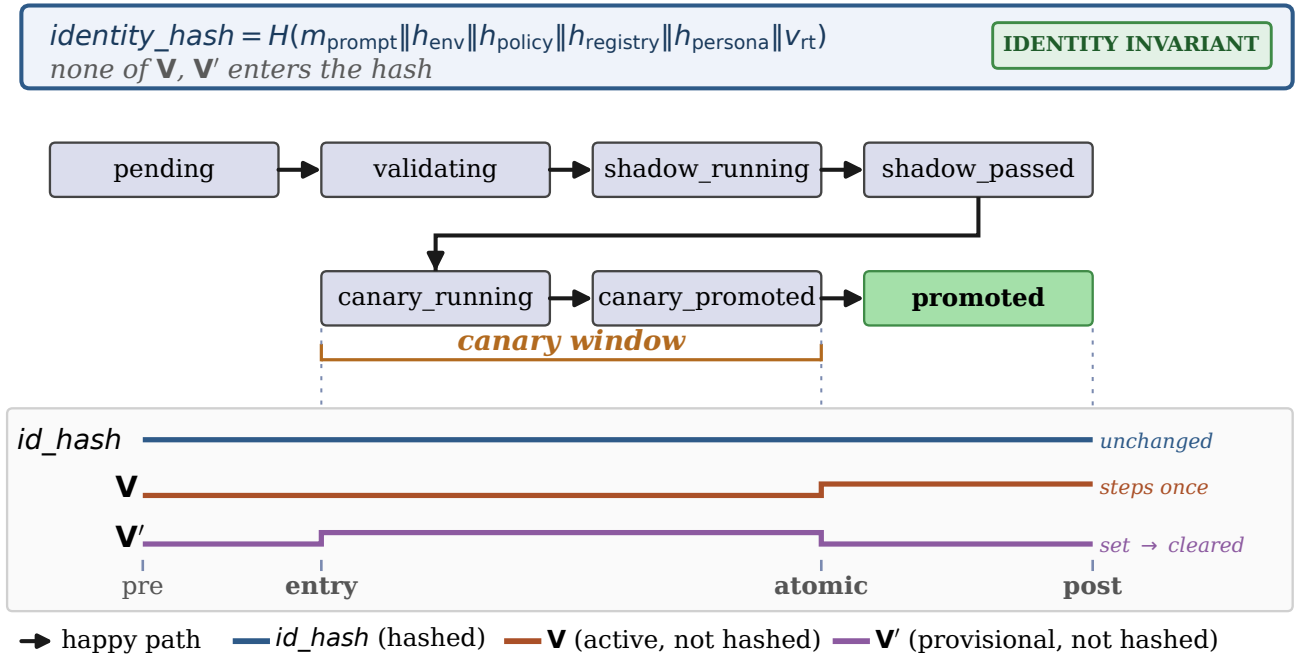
$identity\_hash = H(m_{prompt} \| h_{env} \| h_{policy} \| h_{registry} \| h_{persona} \| v_{rt})$
none of $\mathbf{V}$, $\mathbf{V}'$ enters the hash

IDENTITY INVARIANT

pending
validating
shadow_running
shadow_passed
canary_running
canary_promoted
promoted

canary window

id_hash
unchanged
$\mathbf{V}$
steps once
$\mathbf{V}'$
set → cleared

pre
entry
atomic
post

happy path
id_hash (hashed)
$\mathbf{V}$ (active, not hashed)
$\mathbf{V}'$ (provisional, not hashed)